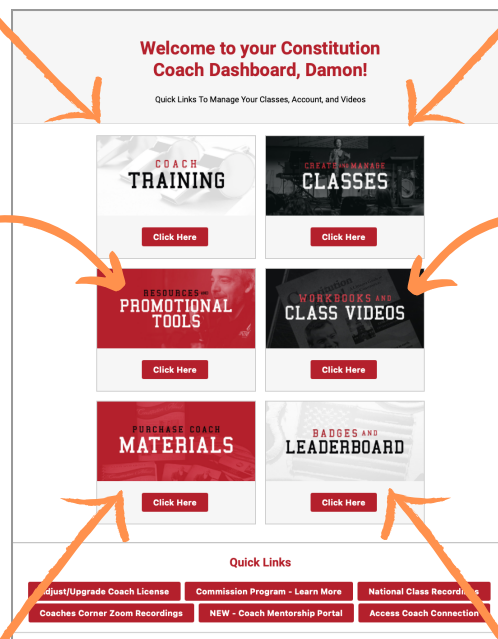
Welcome to your Constitution Coach Dashboard, Damon!

Quick Links To Manage Your Classes, Account, and Videos

COACH
TRAINING

Click Here

CREATE AND MANAGE
CLASSES

Click Here

RESOURCES AND
PROMOTIONAL TOOLS

Click Here

WORKBOOKS AND
CLASS VIDEOS

Click Here

PURCHASE COACH
MATERIALS

Click Here

BADGES AND
LEADERBOARD

Click Here

Quick Links

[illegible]djust/Upgrade Coach License
Commission Program - Learn More
National Class Recordi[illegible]
Coaches Corner Zoom Recordings
NEW - Coach Mentorship Portal
Access Coach Connection